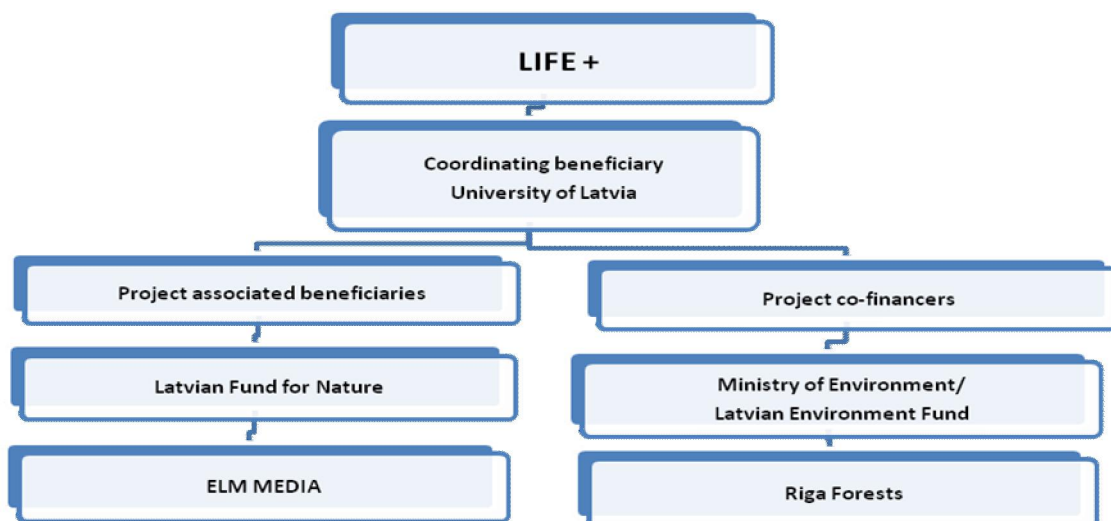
LIFE +

Coordinating beneficiary
University of Latvia

Project associated beneficiaries

Project co-financers

Latvian Fund for Nature

Ministry of Environment/
Latvian Environment Fund

ELM MEDIA

Riga Forests